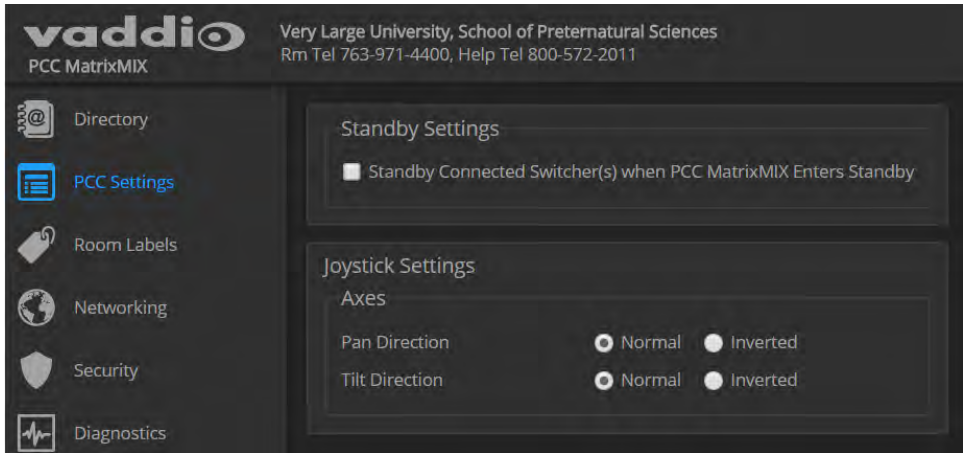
vaddio
PCC MatrixMIX

Very Large University, School of Preternatural Sciences
Rm Tel 763-971-4400, Help Tel 800-572-2011

Directory
PCC Settings
Room Labels
Networking
Security
Diagnostics

Standby Settings
Standby Connected Switcher(s) when PCC MatrixMIX Enters Standby

Joystick Settings
Axes
Pan Direction Normal Inverted
Tilt Direction Normal Inverted